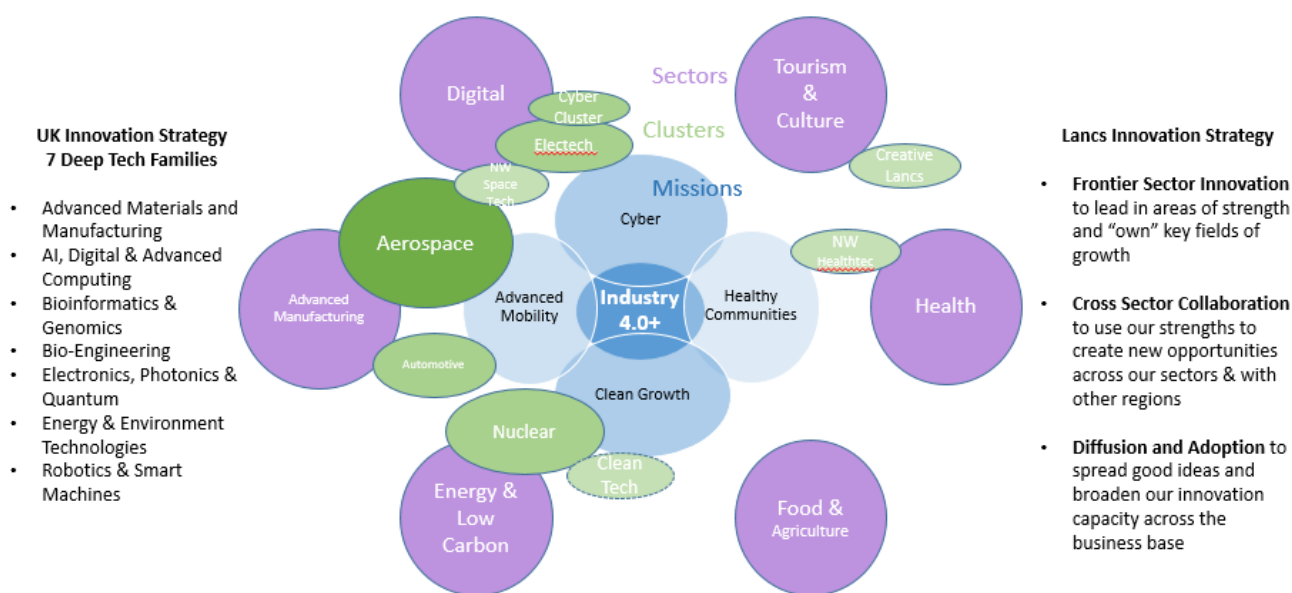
UK Innovation Strategy
7 Deep Tech Families

- Advanced Materials and Manufacturing
- AI, Digital & Advanced Computing
- Bioinformatics & Genomics
- Bio-Engineering
- Electronics, Photonics & Quantum
- Energy & Environment Technologies
- Robotics & Smart Machines

Digital

Cyber Cluster

Electech

Sectors

Clusters

Missions

Tourism & Culture

Creative Lancs

NW Space Tech

Aerospace

Cyber

Advanced Manufacturing

Advanced Mobility

Industry 4.0+

Healthy Communities

NW Healthtec

Health

Automotive

Clean Growth

Nuclear

Clean Tech

Energy & Low Carbon

Food & Agriculture

Lancs Innovation Strategy

- **Frontier Sector Innovation** to lead in areas of strength and "own" key fields of growth
- **Cross Sector Collaboration** to use our strengths to create new opportunities across our sectors & with other regions
- **Diffusion and Adoption** to spread good ideas and broaden our innovation capacity across the business base